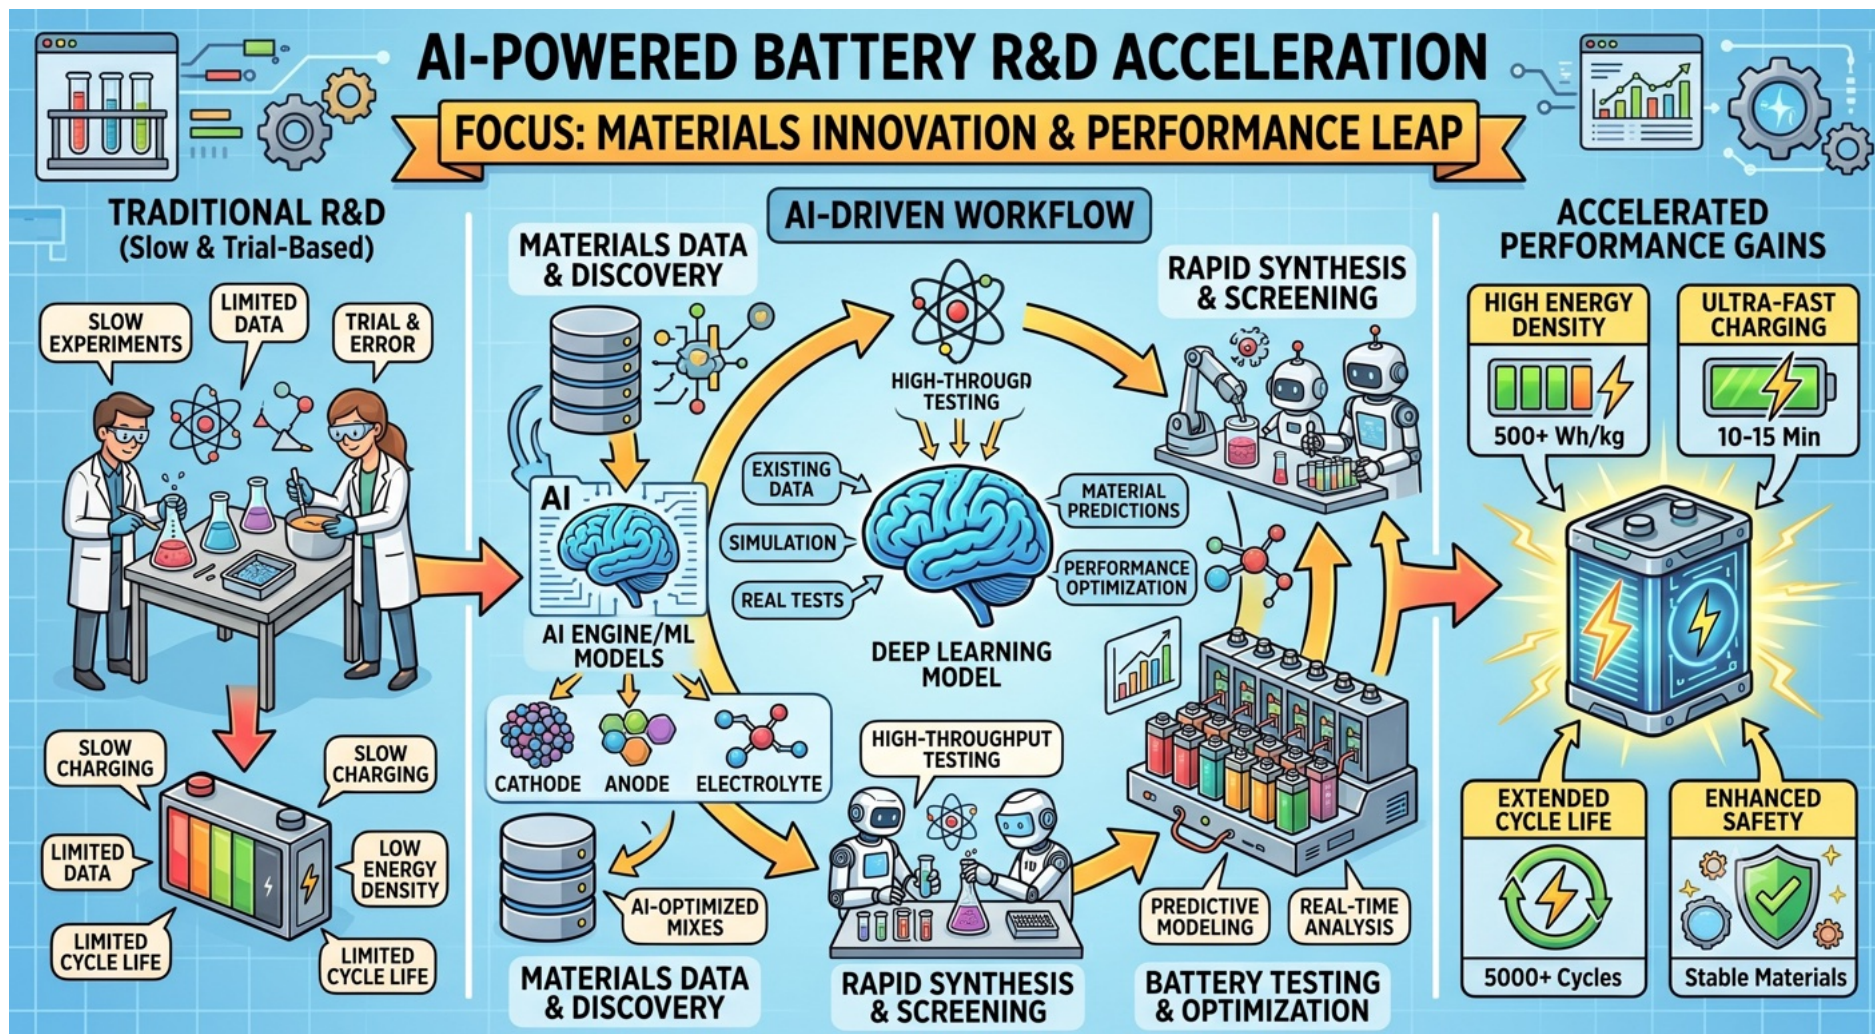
AI-POWERED BATTERY R&D ACCELERATION

FOCUS: MATERIALS INNOVATION & PERFORMANCE LEAP

TRADITIONAL R&D
(Slow & Trial-Based)

SLOW EXPERIMENTS

LIMITED DATA

TRIAL & ERROR

SLOW CHARGING

SLOW CHARGING

LIMITED DATA

LOW ENERGY DENSITY

LIMITED CYCLE LIFE

LIMITED CYCLE LIFE

AI-DRIVEN WORKFLOW

MATERIALS DATA & DISCOVERY

AI

AI ENGINE/ML MODELS

CATHODE

ANODE

ELECTROLYTE

AI-OPTIMIZED MIXES

MATERIALS DATA & DISCOVERY

HIGH-THROUGH TESTING

EXISTING DATA

SIMULATION

REAL TESTS

MATERIAL PREDICTIONS

PERFORMANCE OPTIMIZATION

DEEP LEARNING MODEL

HIGH-THROUGHPUT TESTING

RAPID SYNTHESIS & SCREENING

RAPID SYNTHESIS & SCREENING

PREDICTIVE MODELING

REAL-TIME ANALYSIS

BATTERY TESTING & OPTIMIZATION

ACCELERATED PERFORMANCE GAINS

HIGH ENERGY DENSITY

500+ Wh/kg

ULTRA-FAST CHARGING

10-15 Min

EXTENDED CYCLE LIFE

5000+ Cycles

ENHANCED SAFETY

Stable Materials